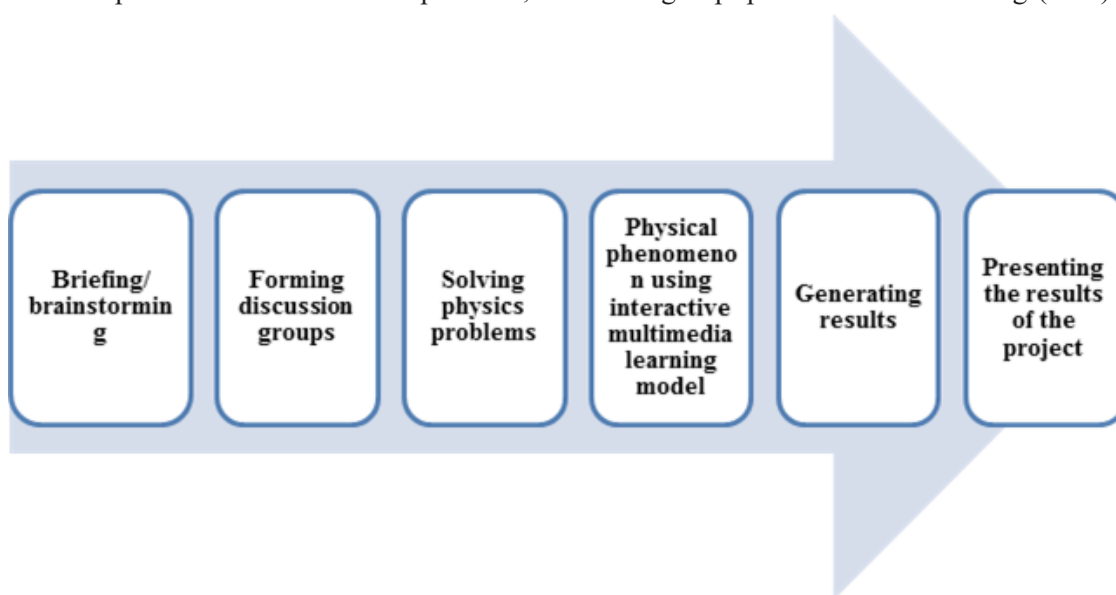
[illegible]

Briefing/ brainstorming

Forming discussion groups

Solving physics problems

Physical phenomenon using interactive multimedia learning model

Generating results

Presenting the results of the project